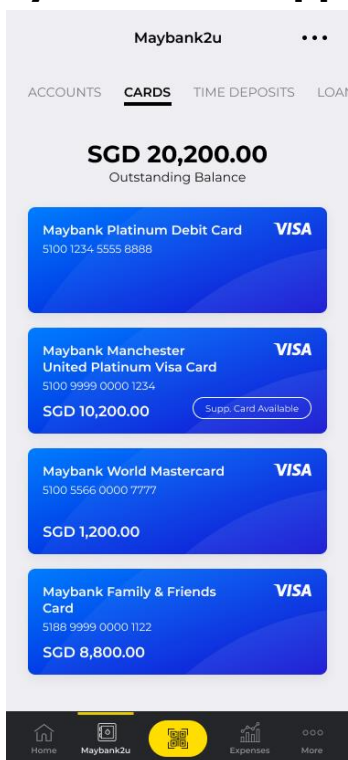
Maybank2u •••

ACCOUNTS CARDS TIME DEPOSITS LOA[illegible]

SGD 20,200.00
Outstanding Balance

Maybank Platinum Debit Card VISA
5100 1234 5555 8888

Maybank Manchester United Platinum Visa Card VISA
5100 9999 0000 1234
SGD 10,200.00 Supp. Card Available

Maybank World Mastercard VISA
5100 5566 0000 7777
SGD 1,200.00

Maybank Family & Friends Card VISA
5188 9999 0000 1122
SGD 8,800.00

Home Maybank2u Expenses More